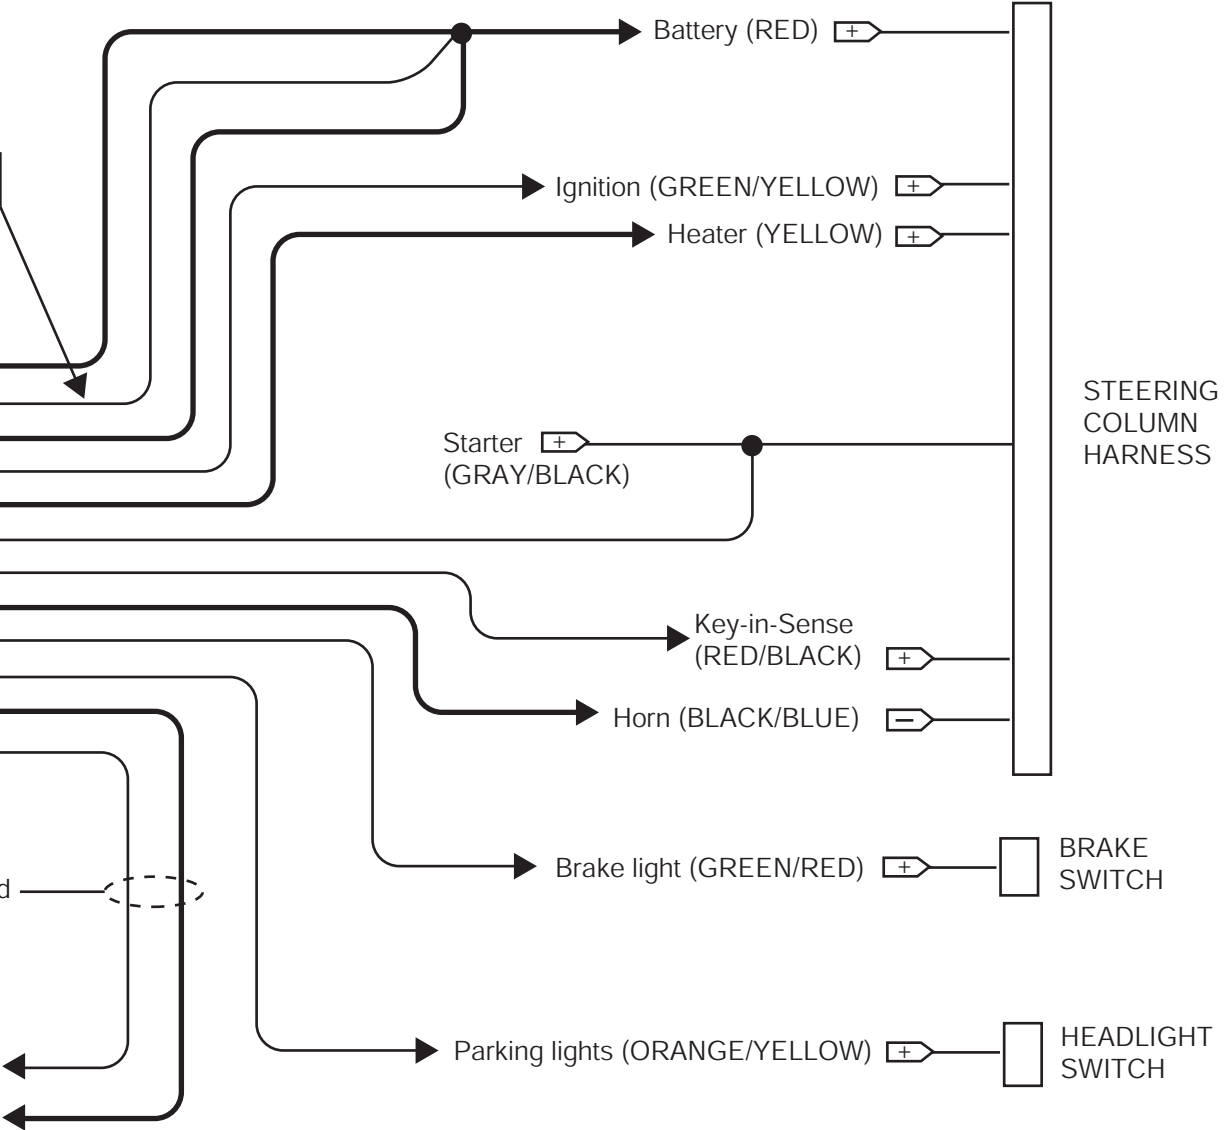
Battery (RED) +

Ignition (GREEN/YELLOW) +

Heater (YELLOW) +

STEERING COLUMN HARNESS

Starter + (GRAY/BLACK)

Key-in-Sense (RED/BLACK) +

Horn (BLACK/BLUE) −

Brake light (GREEN/RED) +

BRAKE SWITCH

d

Parking lights (ORANGE/YELLOW) +

HEADLIGHT SWITCH